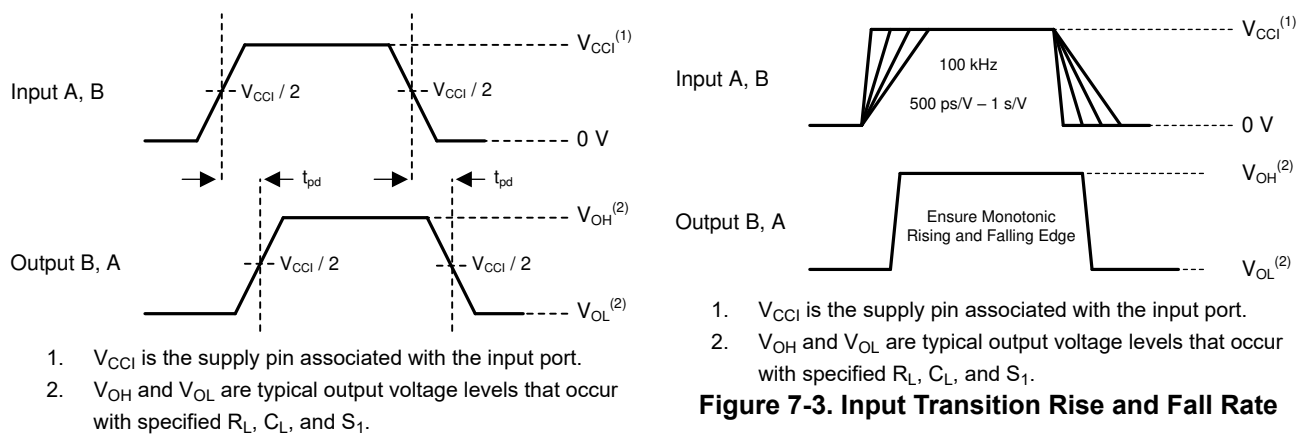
Input A, B

$V_{CCI}^{(1)}$

$V_{CCI}$ / 2

$V_{CCI}$ / 2

0 V

$t_{pd}$

$t_{pd}$

Output B, A

$V_{OH}^{(2)}$

$V_{CCI}$ / 2

$V_{CCI}$ / 2

$V_{OL}^{(2)}$

1. $V_{CCI}$ is the supply pin associated with the input port.
2. $V_{OH}$ and $V_{OL}$ are typical output voltage levels that occur with specified $R_L$, $C_L$, and $S_1$.

Input A, B

100 kHz

500 ps/V – 1 s/V

$V_{CCI}^{(1)}$

0 V

Output B, A

Ensure Monotonic Rising and Falling Edge

$V_{OH}^{(2)}$

$V_{OL}^{(2)}$

1. $V_{CCI}$ is the supply pin associated with the input port.
2. $V_{OH}$ and $V_{OL}$ are typical output voltage levels that occur with specified $R_L$, $C_L$, and $S_1$.

**Figure 7-3. Input Transition Rise and Fall Rate**